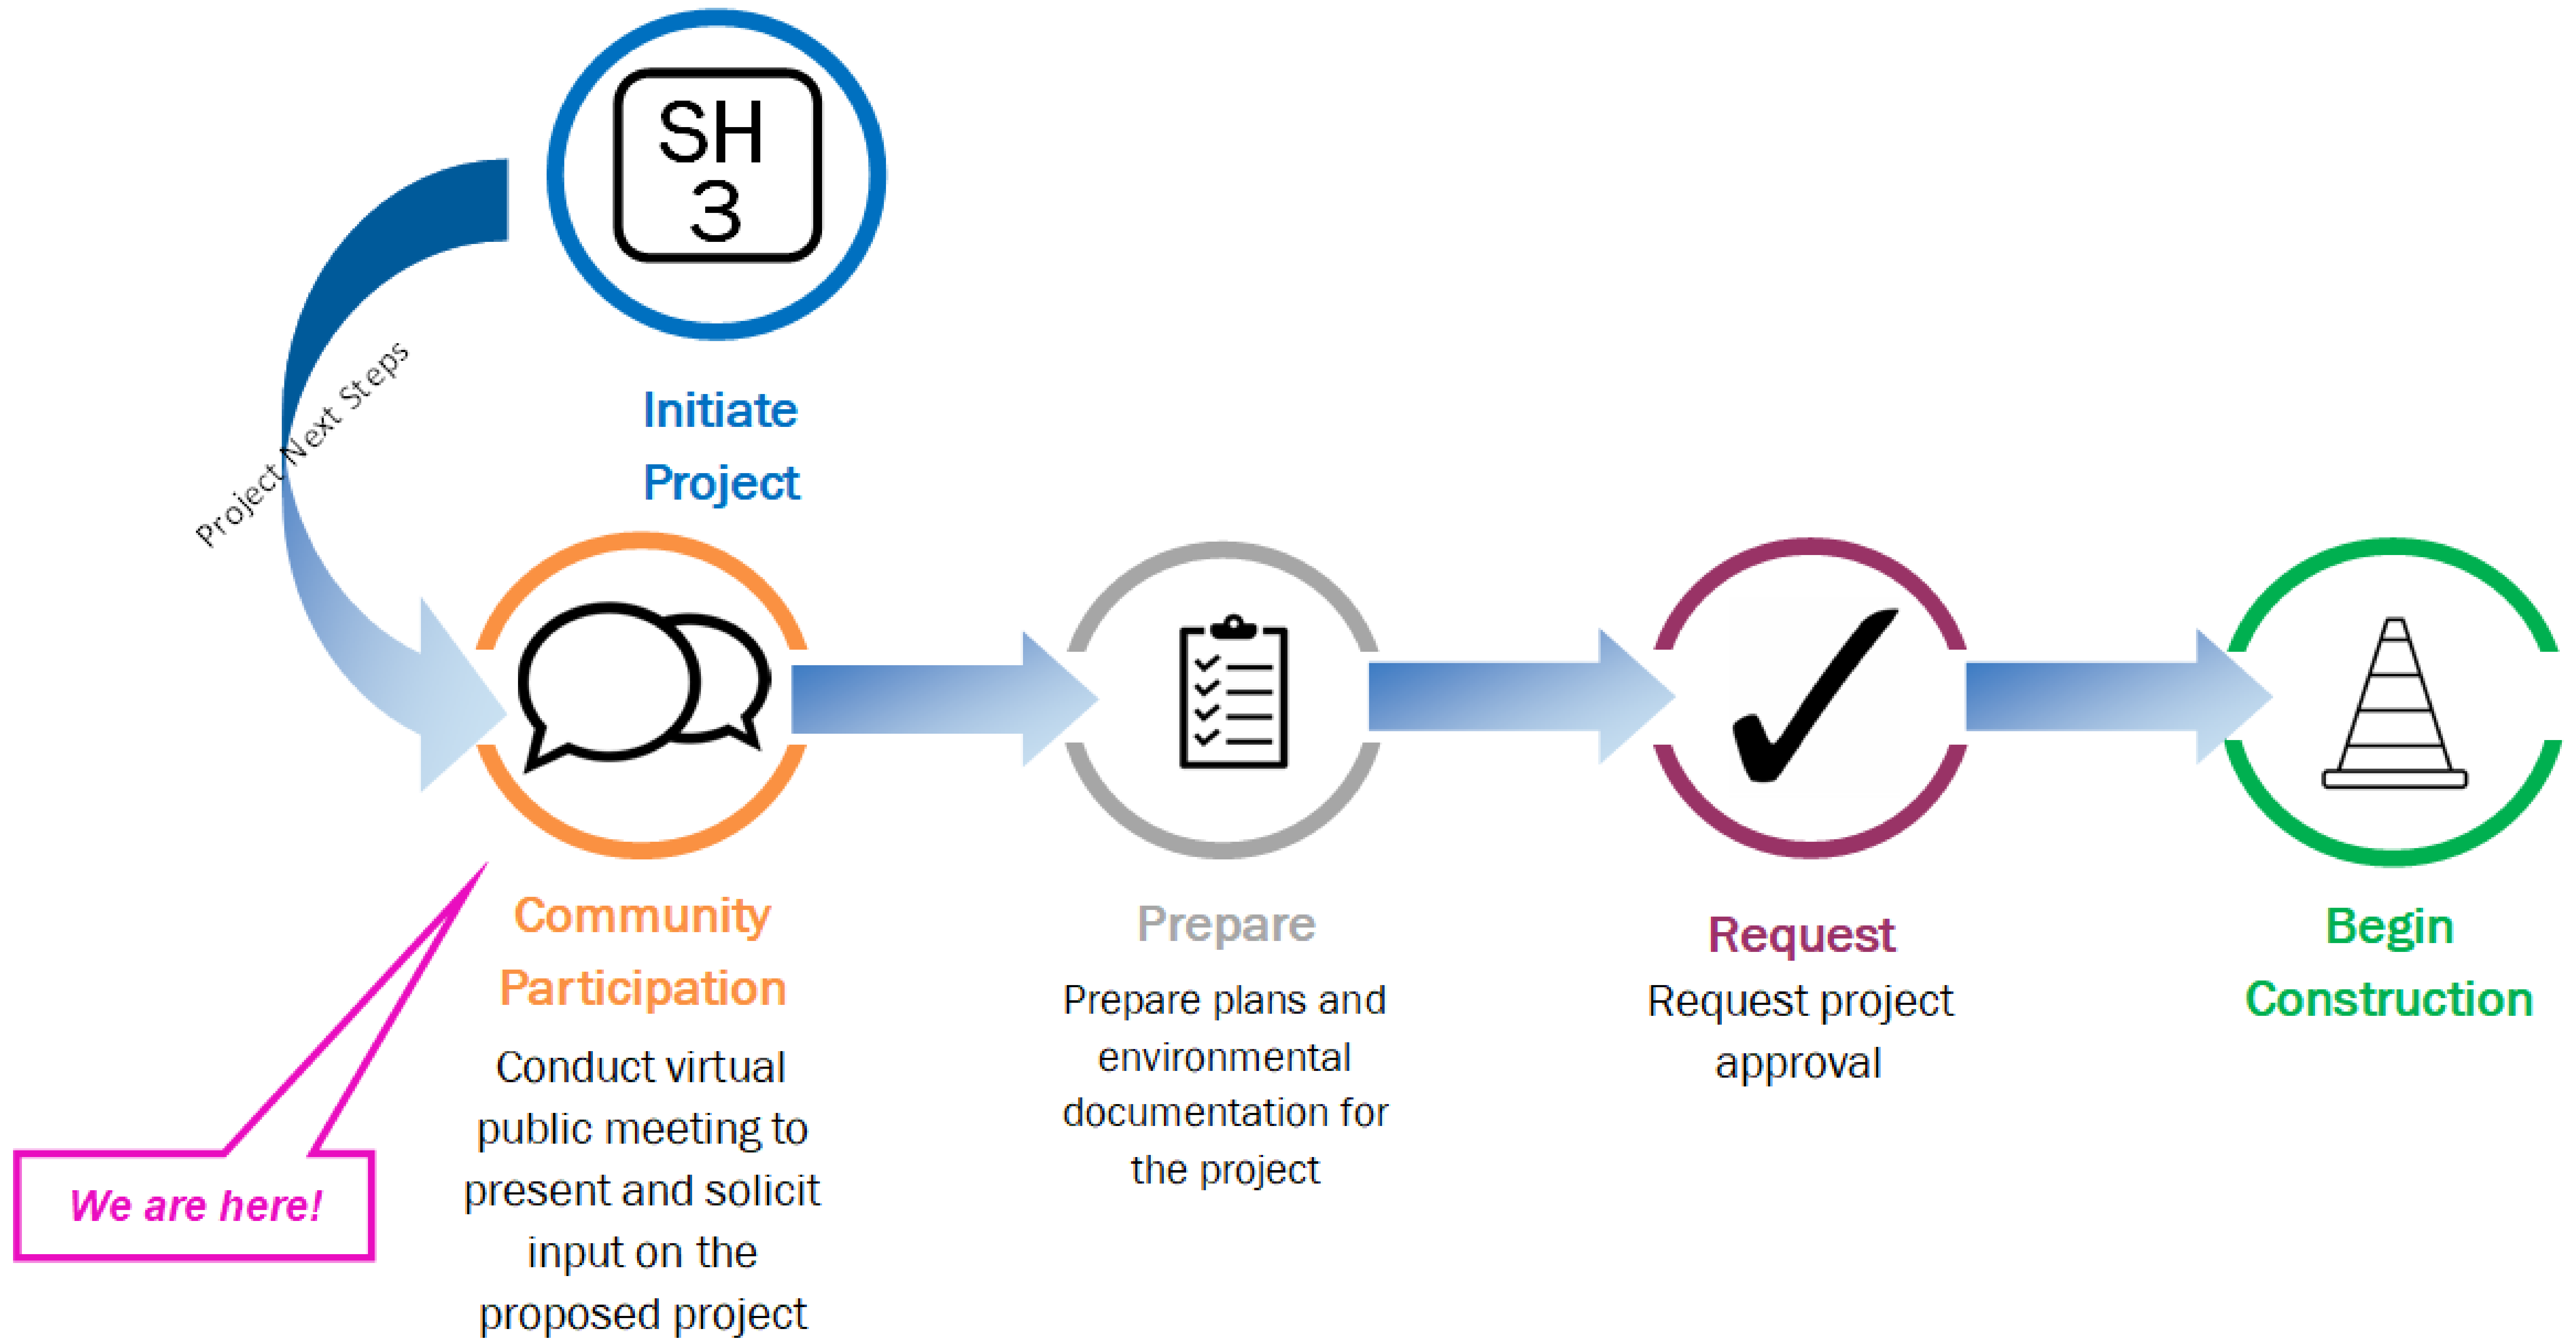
SH 3

Project Next Steps

Initiate Project

Community Participation

Conduct virtual public meeting to present and solicit input on the proposed project

We are here!

Prepare

Prepare plans and environmental documentation for the project

Request

Request project approval

Begin Construction